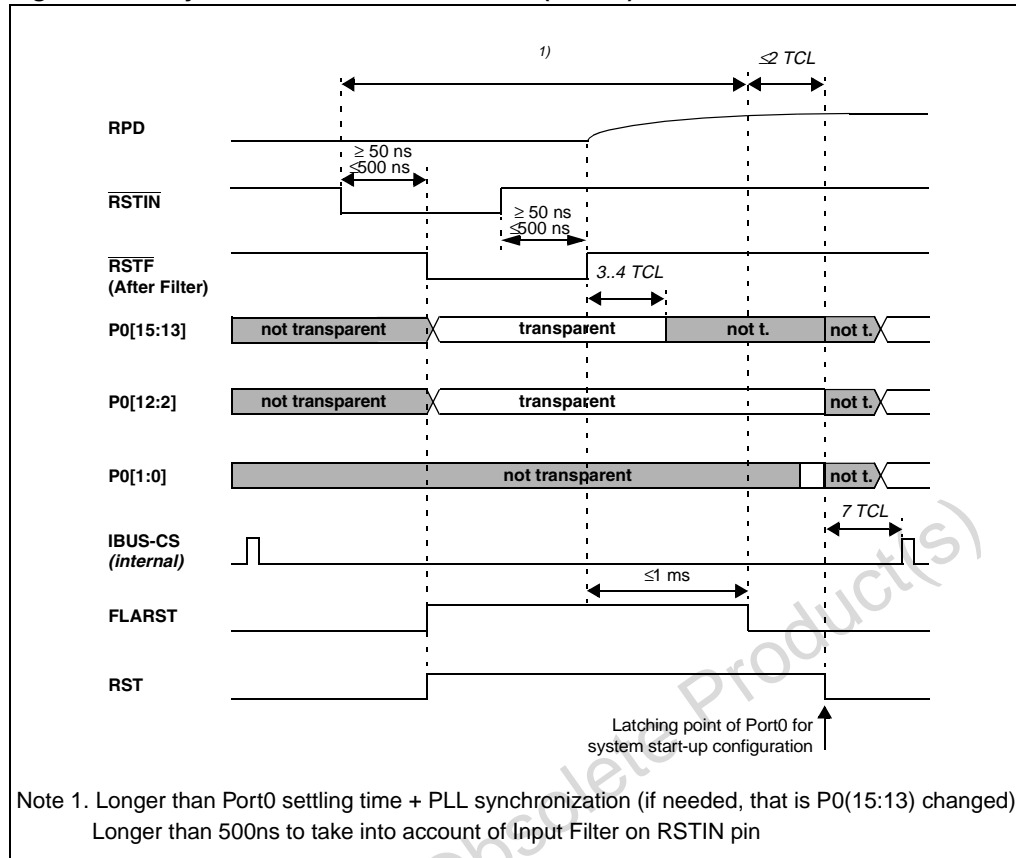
1)

$\leq 2$ TCL

RPD

$\geq 50$ ns
$\leq 500$ ns

$\overline{\text{RSTIN}}$

$\geq 50$ ns
$\leq 500$ ns

$\overline{\text{RSTF}}$
(After Filter)

3..4 TCL

P0[15:13] not transparent transparent not t. not t.

P0[12:2] not transparent transparent not t.

P0[1:0] not transparent not t.

7 TCL

IBUS-CS
(internal)

$\leq 1$ ms

FLARST

RST

Latching point of Port0 for system start-up configuration

Note 1. Longer than Port0 settling time + PLL synchronization (if needed, that is P0(15:13) changed)
Longer than 500ns to take into account of Input Filter on RSTIN pin

Obsolete Product(s)